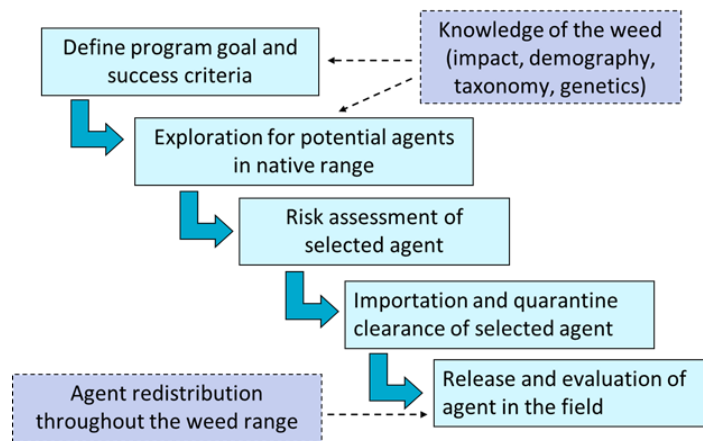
Define program goal and success criteria

Knowledge of the weed (impact, demography, taxonomy, genetics)

Exploration for potential agents in native range

Risk assessment of selected agent

Importation and quarantine clearance of selected agent

Agent redistribution throughout the weed range

Release and evaluation of agent in the field